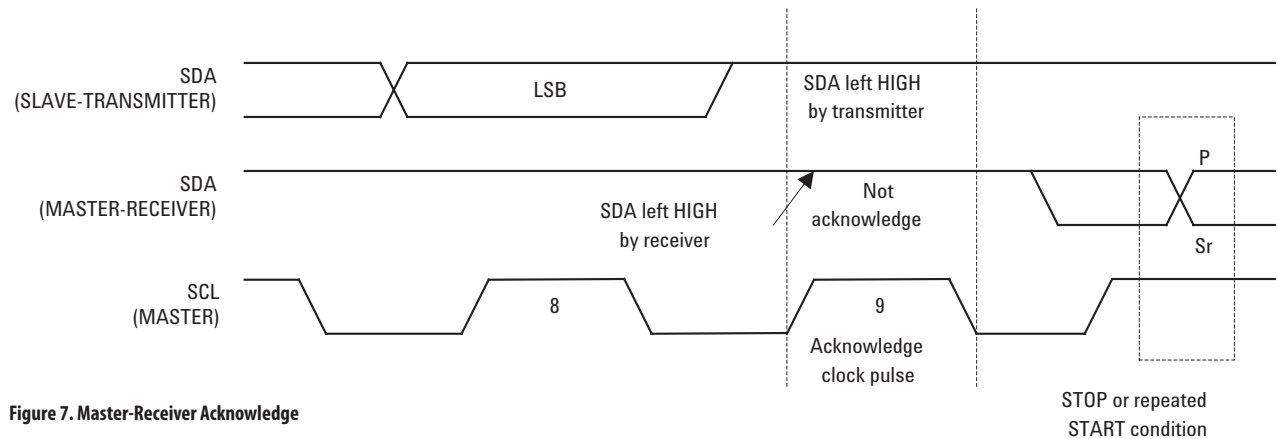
SDA
(SLAVE-TRANSMITTER)

LSB

SDA left HIGH
by transmitter

SDA
(MASTER-RECEIVER)

P

SDA left HIGH
by receiver

Not
acknowledge

Sr

SCL
(MASTER)

8

9

Acknowledge
clock pulse

STOP or repeated
START condition

Figure 7. Master-Receiver Acknowledge